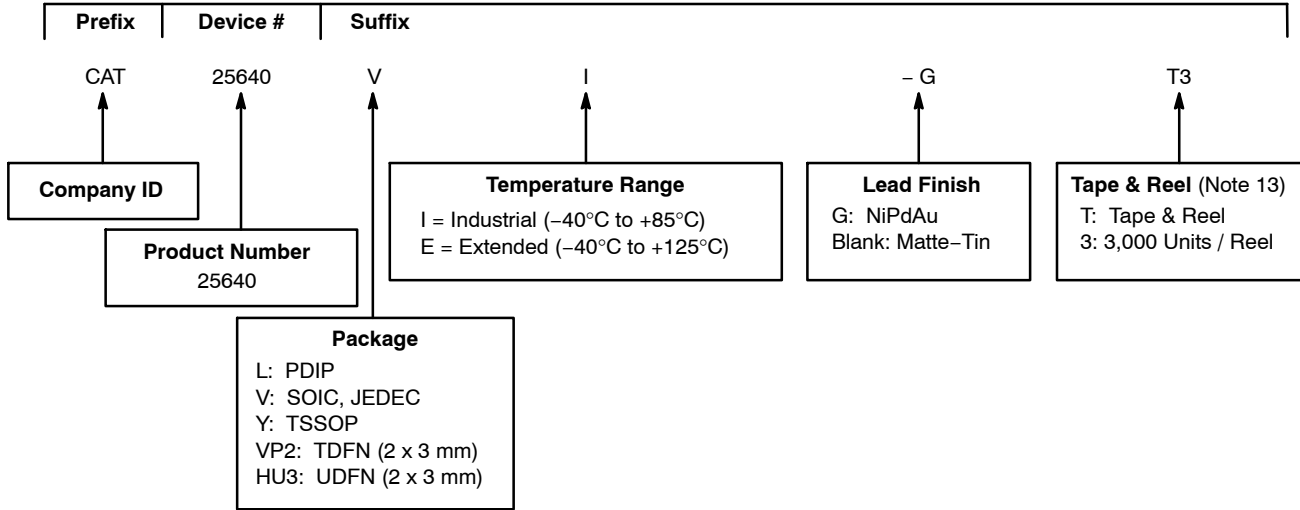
Prefix Device # Suffix

CAT 25640 V I – G T3

Company ID

Product Number
25640

Package
L: PDIP
V: SOIC, JEDEC
Y: TSSOP
VP2: TDFN (2 x 3 mm)
HU3: UDFN (2 x 3 mm)

Temperature Range
I = Industrial (−40°C to +85°C)
E = Extended (−40°C to +125°C)

Lead Finish
G: NiPdAu
Blank: Matte−Tin

Tape & Reel (Note 13)
T: Tape & Reel
3: 3,000 Units / Reel